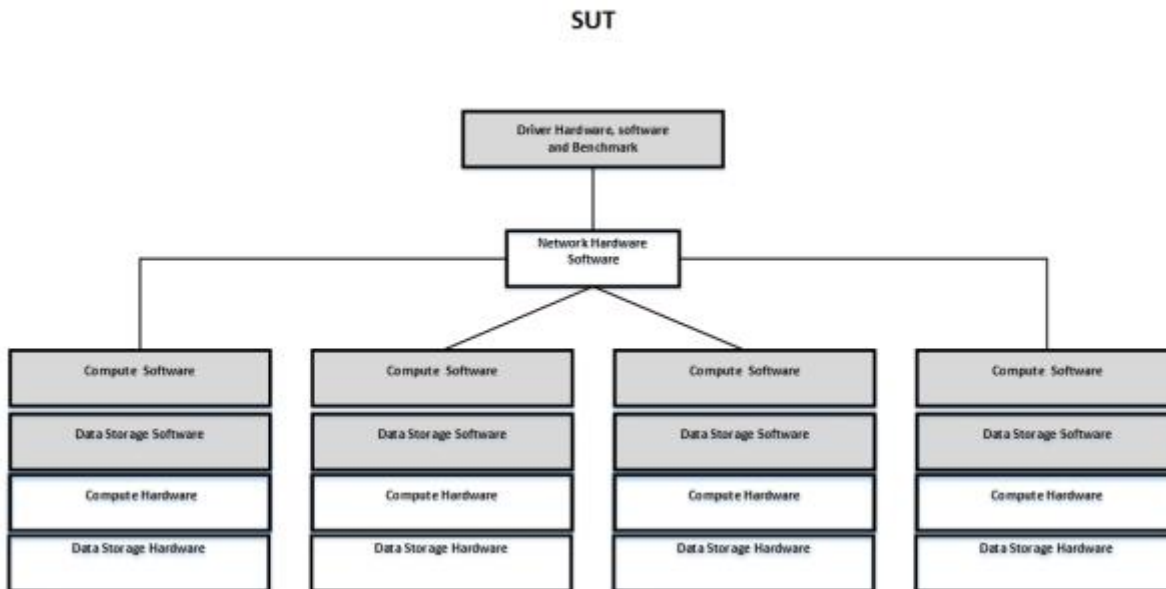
SUT

Driver Hardware, software and Benchmark

Network Hardware Software

Compute Software

Data Storage Software

Compute Hardware

Data Storage Hardware

Compute Software

Data Storage Software

Compute Hardware

Data Storage Hardware

Compute Software

Data Storage Software

Compute Hardware

Data Storage Hardware

Compute Software

Data Storage Software

Compute Hardware

Data Storage Hardware